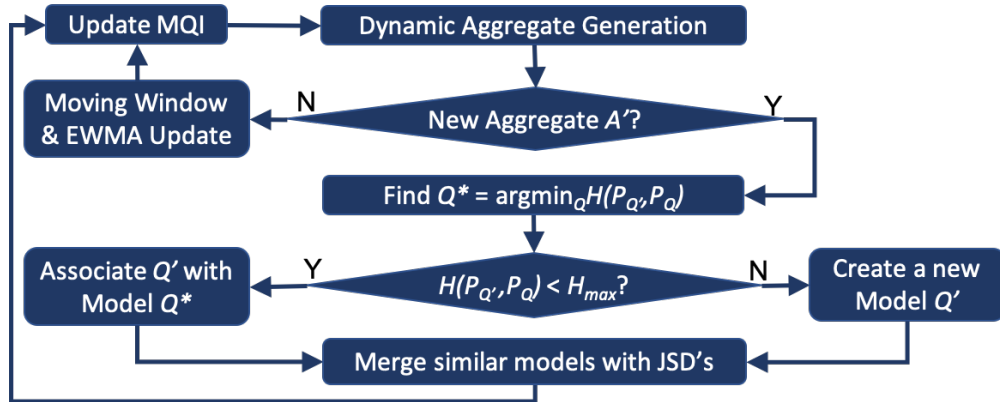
Update MQI

Dynamic Aggregate Generation

Moving Window & EWMA Update

N

New Aggregate $A'$?

Y

Find $Q^* = \text{argmin}_Q H(P_{Q'}, P_Q)$

Associate $Q'$ with Model $Q^*$

Y

$H(P_{Q'}, P_Q) < H_{max}$?

N

Create a new Model $Q'$

Merge similar models with JSD's